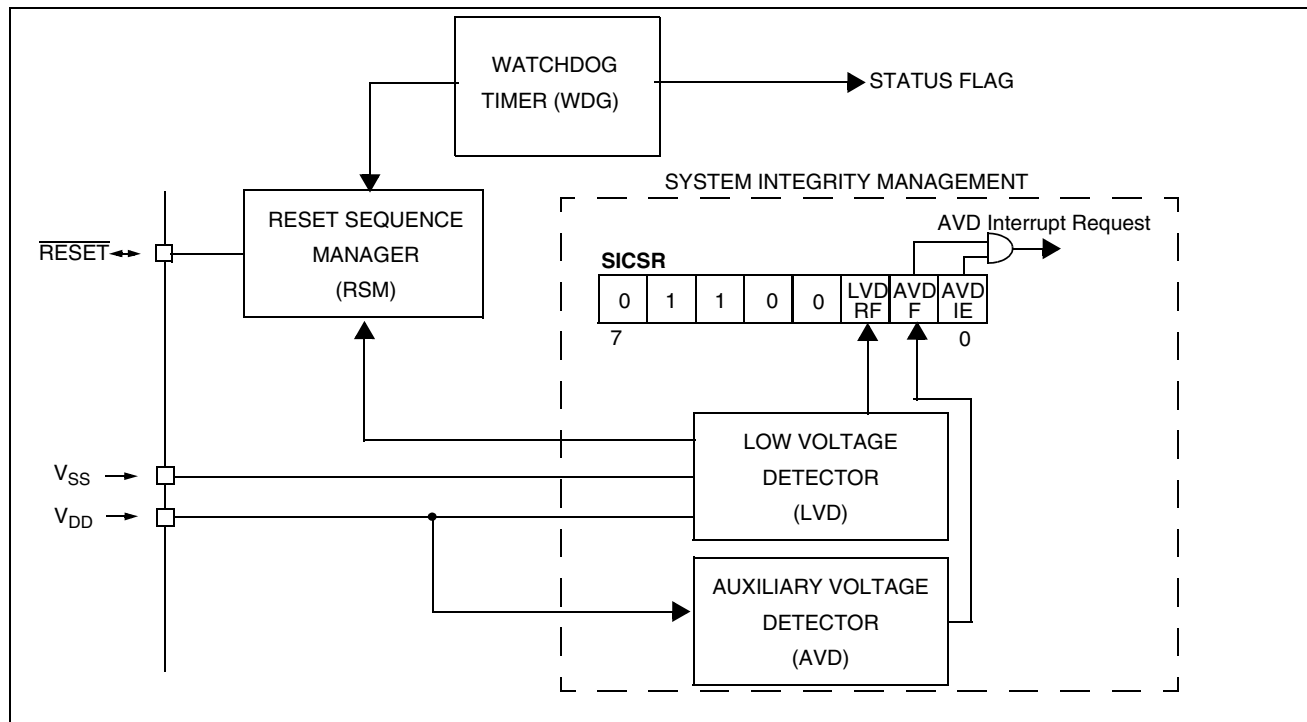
WATCHDOG TIMER (WDG)

STATUS FLAG

SYSTEM INTEGRITY MANAGEMENT

$\overline{\text{RESET}}$

RESET SEQUENCE MANAGER (RSM)

AVD Interrupt Request

SICSR

| 0 | 1 | 1 | 0 | 0 | LVD RF | AVD F | AVD IE |
|---|---|---|---|---|---|---|---|

7

0

$V_{SS}$

$V_{DD}$

LOW VOLTAGE DETECTOR (LVD)

AUXILIARY VOLTAGE DETECTOR (AVD)